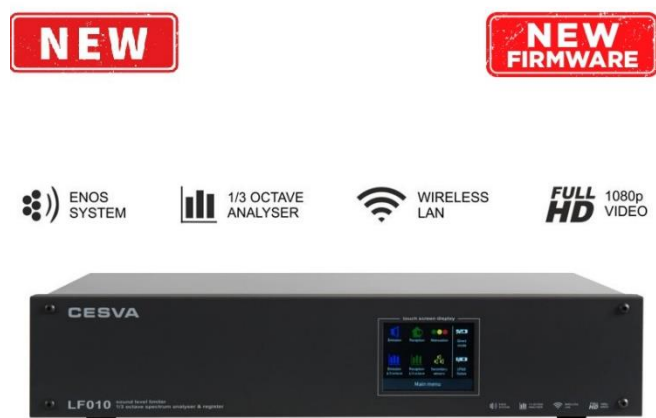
NEW

NEW FIRMWARE

ENOS SYSTEM

1/3 OCTAVE ANALYSER

WIRELESS LAN

FULL HD 1080p VIDEO

CESVA

touch screen display

Emission Reception Indicators

Main menu

LF010 sound level limiter 1/3 octave spectrum analyser & register